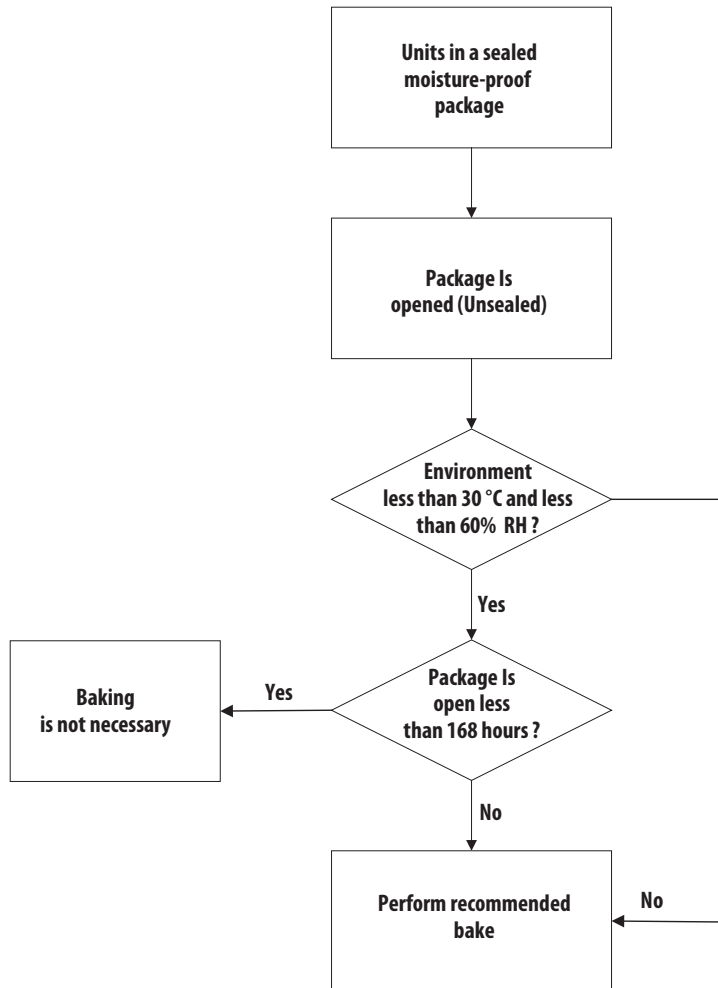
Units in a sealed moisture-proof package

Package Is opened (Unsealed)

Environment less than 30 °C and less than 60% RH ?

Yes

Package Is open less than 168 hours ?

Yes

Baking is not necessary

No

Perform recommended bake

No